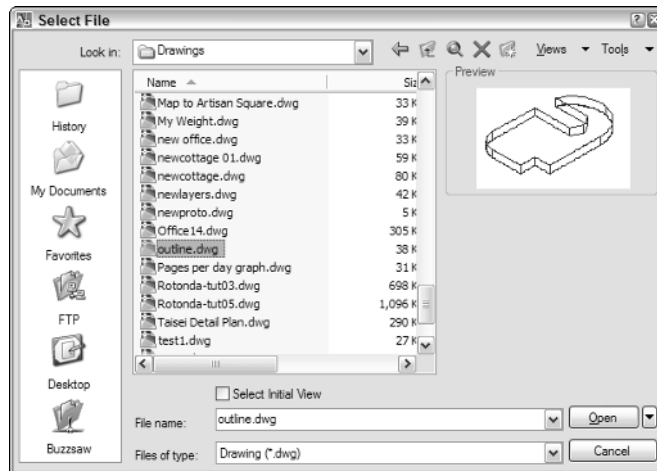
Select File

Look in: Drawings

Views Tools

Name

Siz

Preview

History

My Documents

Favorites

FTP

Desktop

Buzzsaw

| Name | Siz |
|---|---|
| Map to Artisan Square.dwg | 33 K |
| My Weight.dwg | 39 K |
| new office.dwg | 33 K |
| newcottage 01.dwg | 59 K |
| newcottage.dwg | 80 K |
| newlayers.dwg | 42 K |
| newproto.dwg | 5 K |
| Office14.dwg | 305 K |
| outline.dwg | 38 K |
| Pages per day graph.dwg | 31 K |
| Rotonda-tut03.dwg | 698 K |
| Rotonda-tut05.dwg | 1,096 K |
| Taisei Detail Plan.dwg | 290 K |
| test1.dwg | 27 K |

Select Initial View

File name: outline.dwg

Open

Files of type: Drawing (*.dwg)

Cancel